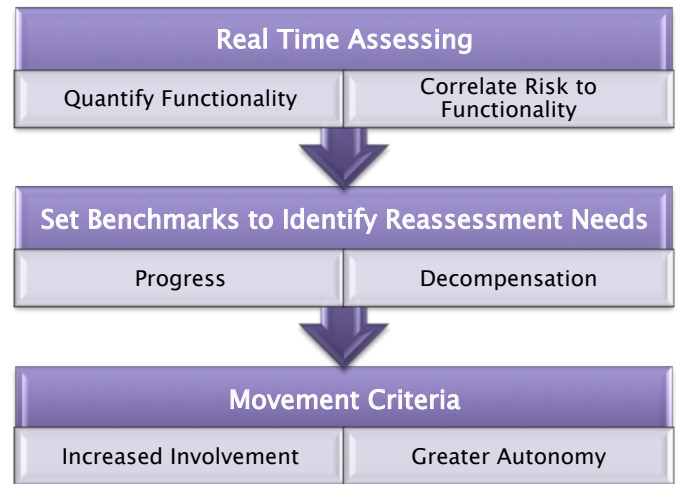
Real Time Assessing

Quantify Functionality

Correlate Risk to Functionality

Set Benchmarks to Identify Reassessment Needs

Progress

Decompensation

Movement Criteria

Increased Involvement

Greater Autonomy